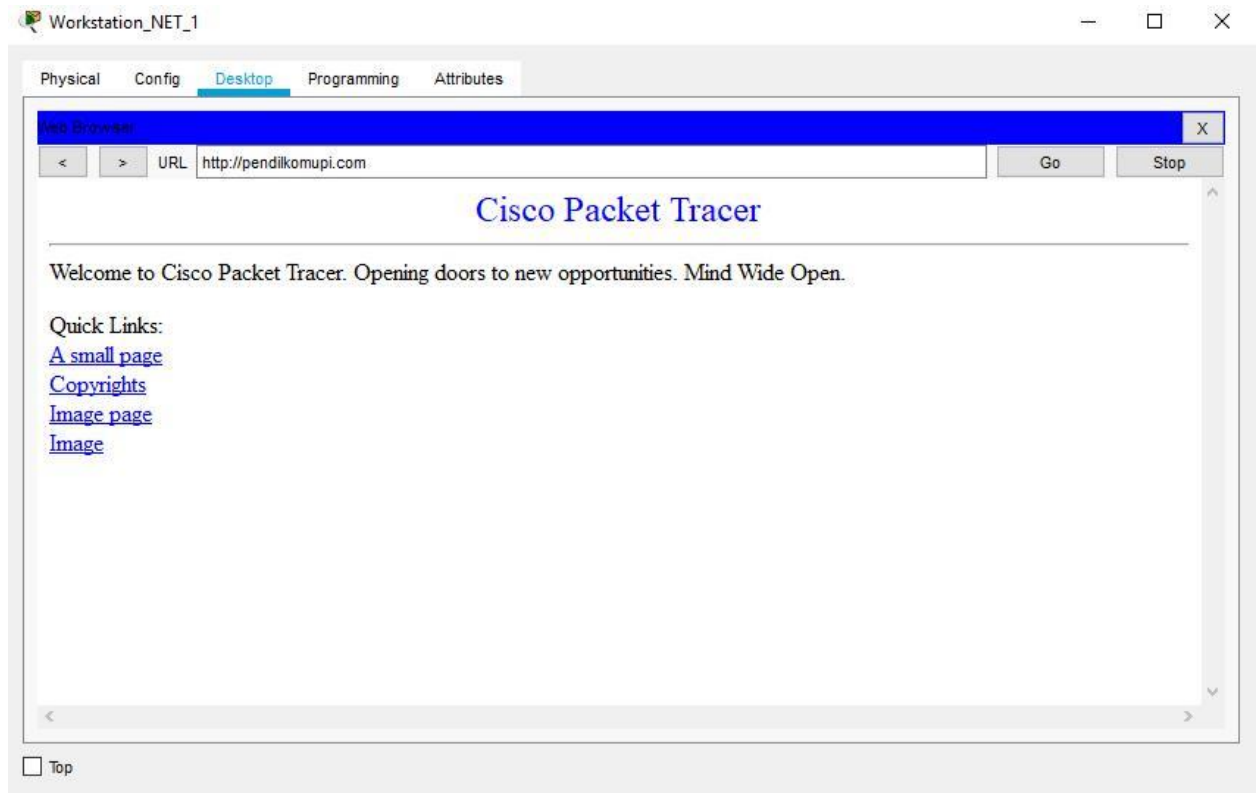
Workstation_NET_1

Physical Config Desktop Programming Attributes

Web Browser X

< > URL http://pendilkomupi.com Go Stop

Cisco Packet Tracer

Welcome to Cisco Packet Tracer. Opening doors to new opportunities. Mind Wide Open.

Quick Links:
A small page
Copyrights
Image page
Image

Top